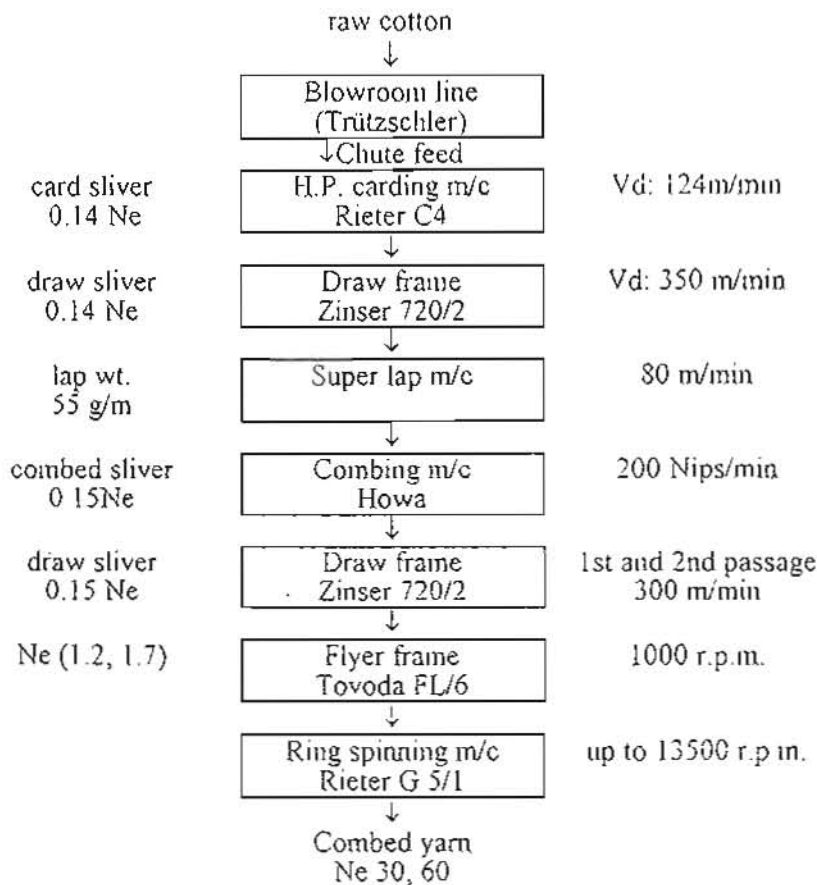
raw cotton
↓
Blowroom line (Trützschler)
↓Chute feed

card sliver 0.14 Ne
H.P. carding m/c Rieter C4
Vd: 124m/min
↓

draw sliver 0.14 Ne
Draw frame Zinser 720/2
Vd: 350 m/min
↓

lap wt. 55 g/m
Super lap m/c
80 m/min
↓

combed sliver 0 15Ne
Combing m/c Howa
200 Nips/min
↓

draw sliver 0.15 Ne
Draw frame Zinser 720/2
1st and 2nd passage 300 m/min
↓

Ne (1.2, 1.7)
Flyer frame Toyoda FL/6
1000 r.p.m.
↓

Ring spinning m/c Rieter G 5/1
up to 13500 r.p m.
↓

Combed yarn Ne 30, 60